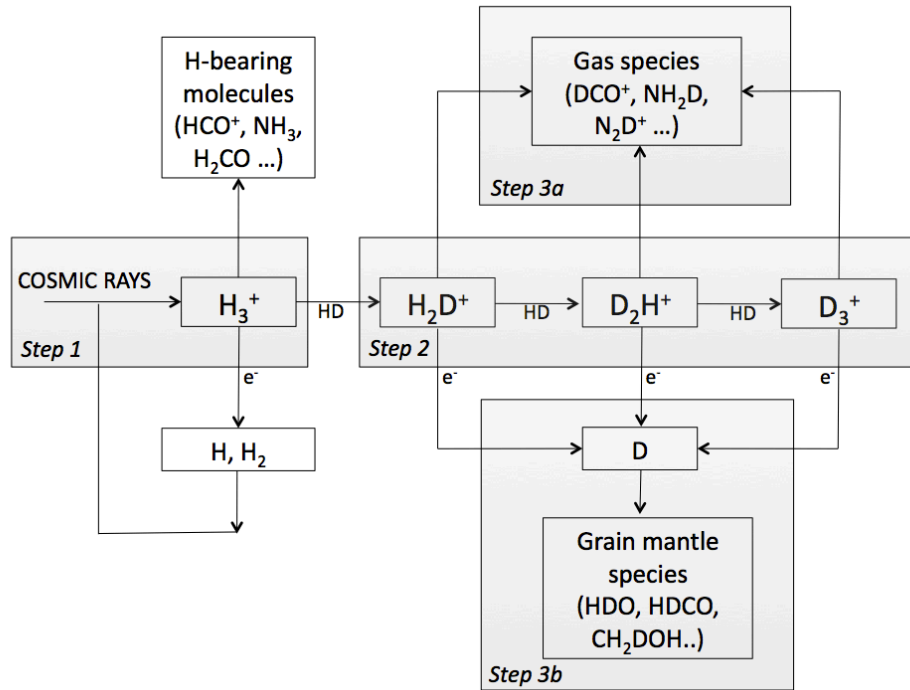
H-bearing molecules ($HCO^+$, $NH_3$, $H_2CO$ ...)

Gas species ($DCO^+$, $NH_2D$, $N_2D^+$ ...)

Step 3a

COSMIC RAYS

$H_3^+$

HD

$H_2D^+$

HD

$D_2H^+$

HD

$D_3^+$

Step 1

Step 2

$e^-$

$e^-$

$e^-$

$e^-$

H, $H_2$

D

Grain mantle species (HDO, HDCO, $CH_2DOH$..)

Step 3b